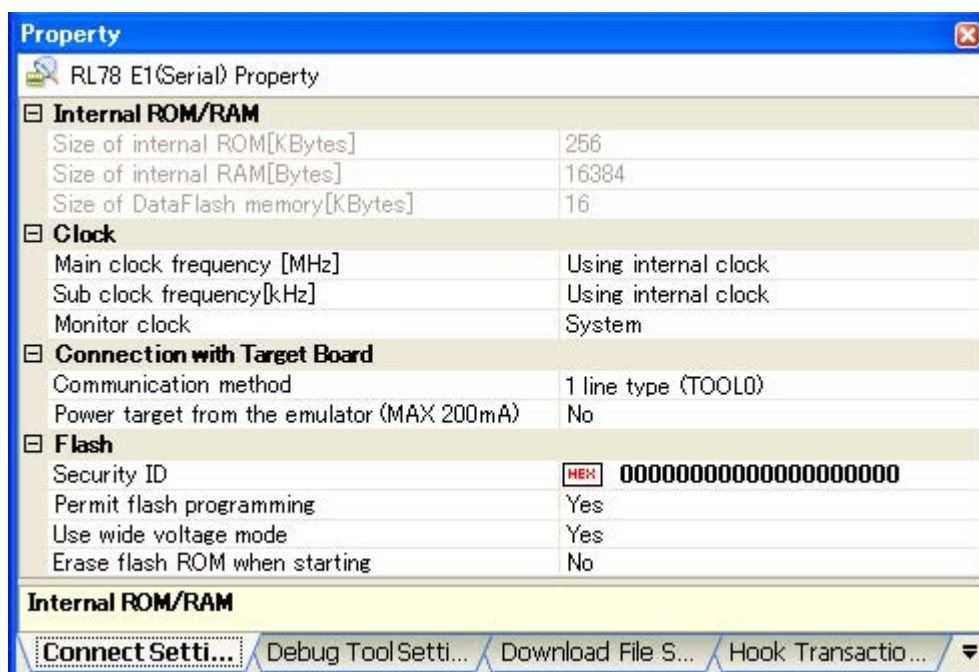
Property

RL78 E1(Serial) Property

| | |
|---|---|
| ⊟ Internal ROM/RAM | |
| Size of internal ROM[KBytes] | 256 |
| Size of internal RAM[Bytes] | 16384 |
| Size of DataFlash memory[KBytes] | 16 |
| ⊟ Clock | |
| Main clock frequency [MHz] | Using internal clock |
| Sub clock frequency[kHz] | Using internal clock |
| Monitor clock | System |
| ⊟ Connection with Target Board | |
| Communication method | 1 line type (TOOL0) |
| Power target from the emulator (MAX 200mA) | No |
| ⊟ Flash | |
| Security ID | HEX 00000000000000000000 |
| Permit flash programming | Yes |
| Use wide voltage mode | Yes |
| Erase flash ROM when starting | No |

Internal ROM/RAM

Connect Setti... | Debug Tool Setti... | Download File S... | Hook Transactio...